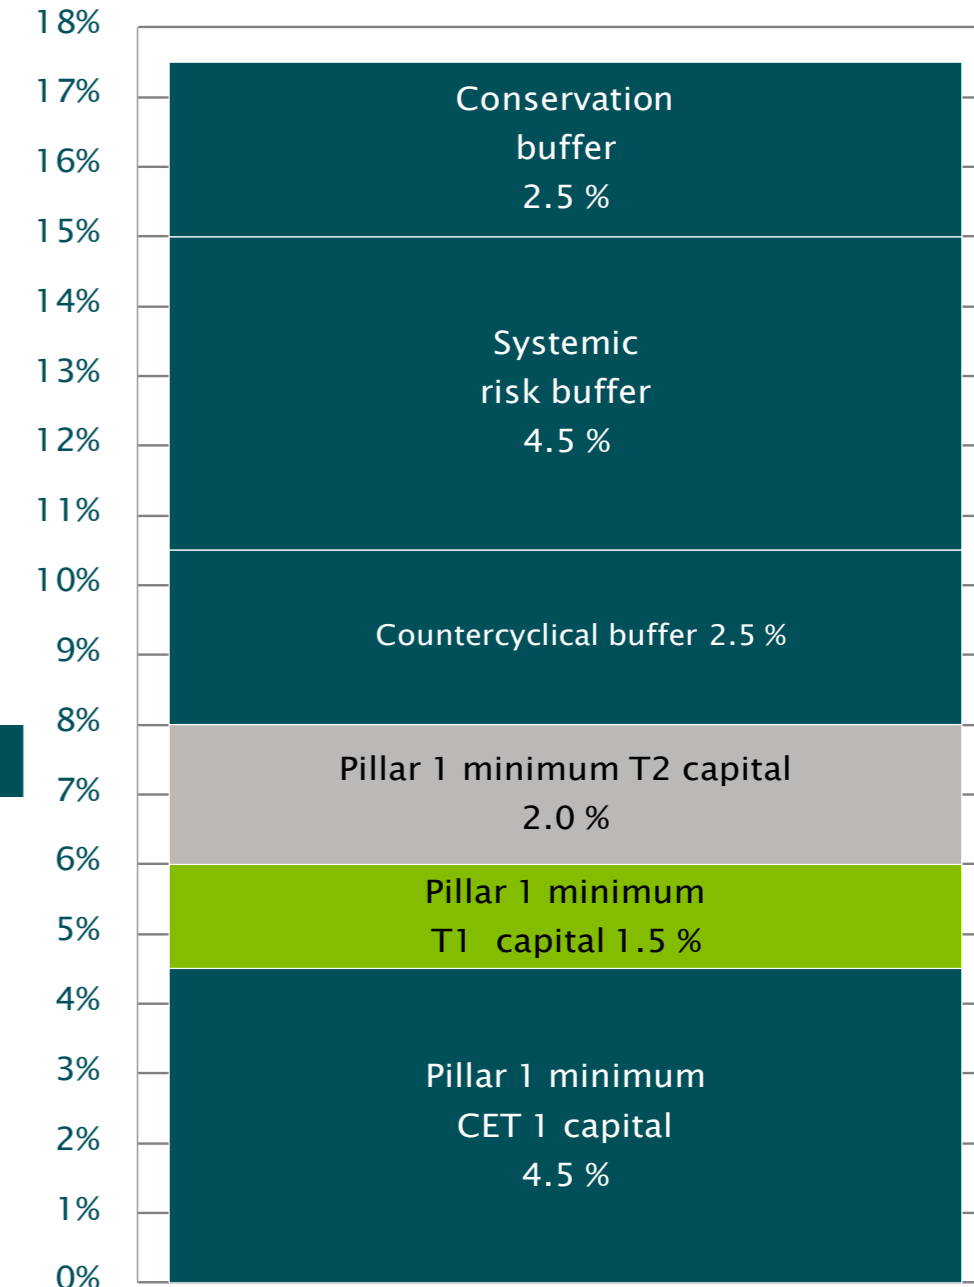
18%
17%
16%
15%
14%
13%
12%
11%
10%
9%
8%
7%
6%
5%
4%
3%
2%
1%
0%

Conservation buffer 2.5 %

Systemic risk buffer 4.5 %

Countercyclical buffer 2.5 %

Pillar 1 minimum T2 capital 2.0 %

Pillar 1 minimum T1 capital 1.5 %

Pillar 1 minimum CET 1 capital 4.5 %